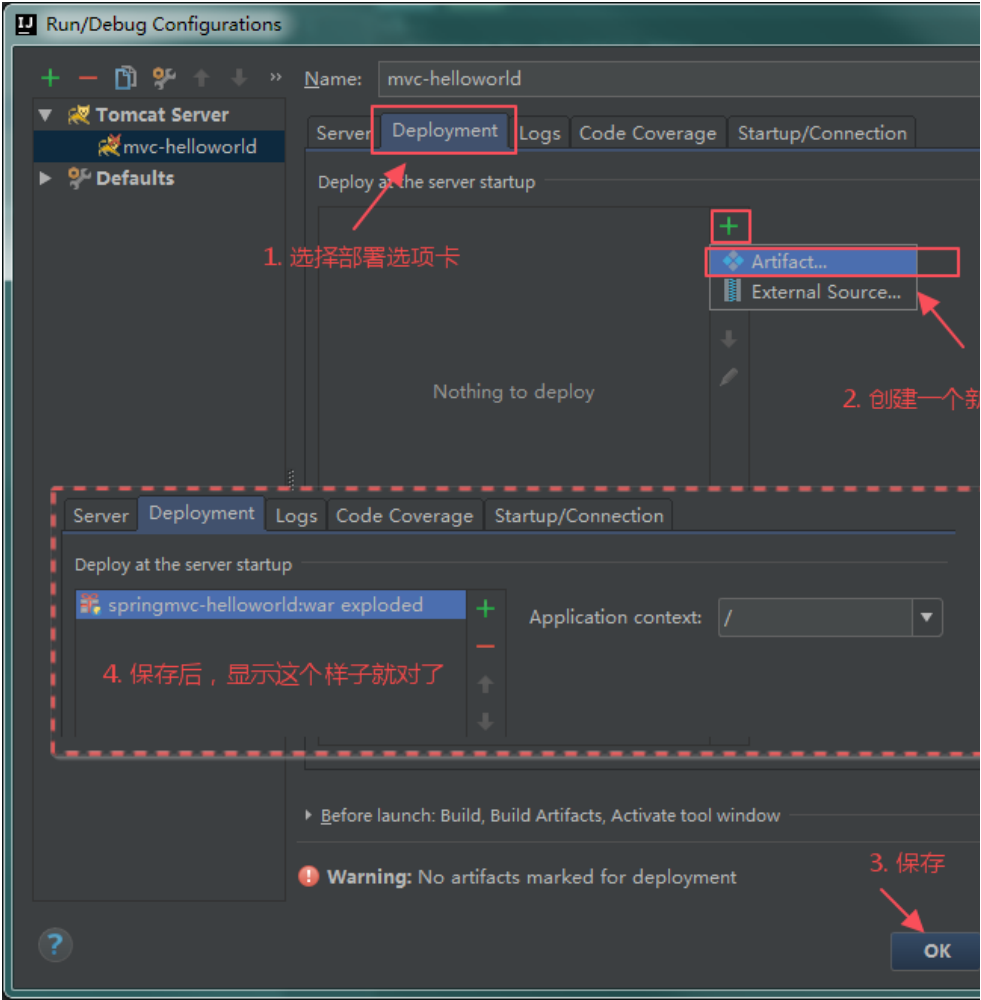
IJ Run/Debug Configurations

Name: mvc-helloworld

Tomcat Server
mvc-helloworld
Defaults

Server Deployment Logs Code Coverage Startup/Connection

Deploy at the server startup

+
Artifact...
External Source...

1. 选择部署选项卡

Nothing to deploy

2. 创建一个新

Server Deployment Logs Code Coverage Startup/Connection

Deploy at the server startup

springmvc-helloworld:war exploded

Application context: /

4. 保存后，显示这个样子就对了

Before launch: Build, Build Artifacts, Activate tool window

Warning: No artifacts marked for deployment

3. 保存

?

OK